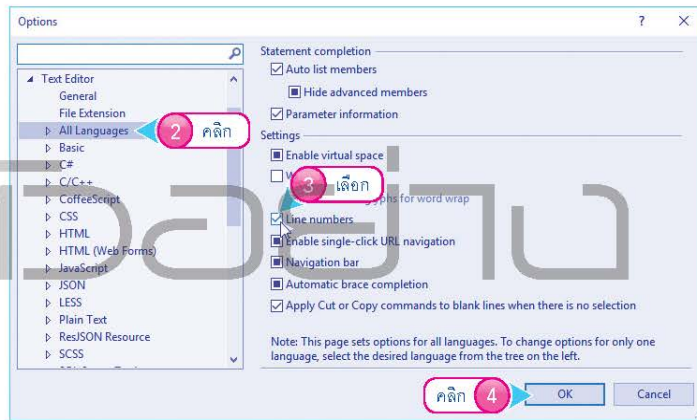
Options

?

Text Editor
General
File Extension
All Languages
Basic
C#
C/C++
CoffeeScript
CSS
HTML
HTML (Web Forms)
JavaScript
JSON
LESS
Plain Text
ResJSON Resource
SCSS

2 คลิก

Statement completion
Auto list members
Hide advanced members
Parameter information

Settings
Enable virtual space
W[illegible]
3 เลือก
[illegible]yphs for word wrap
Line numbers
Enable single-click URL navigation
Navigation bar
Automatic brace completion
Apply Cut or Copy commands to blank lines when there is no selection

Note: This page sets options for all languages. To change options for only one language, select the desired language from the tree on the left.

คลิก 4
OK
Cancel